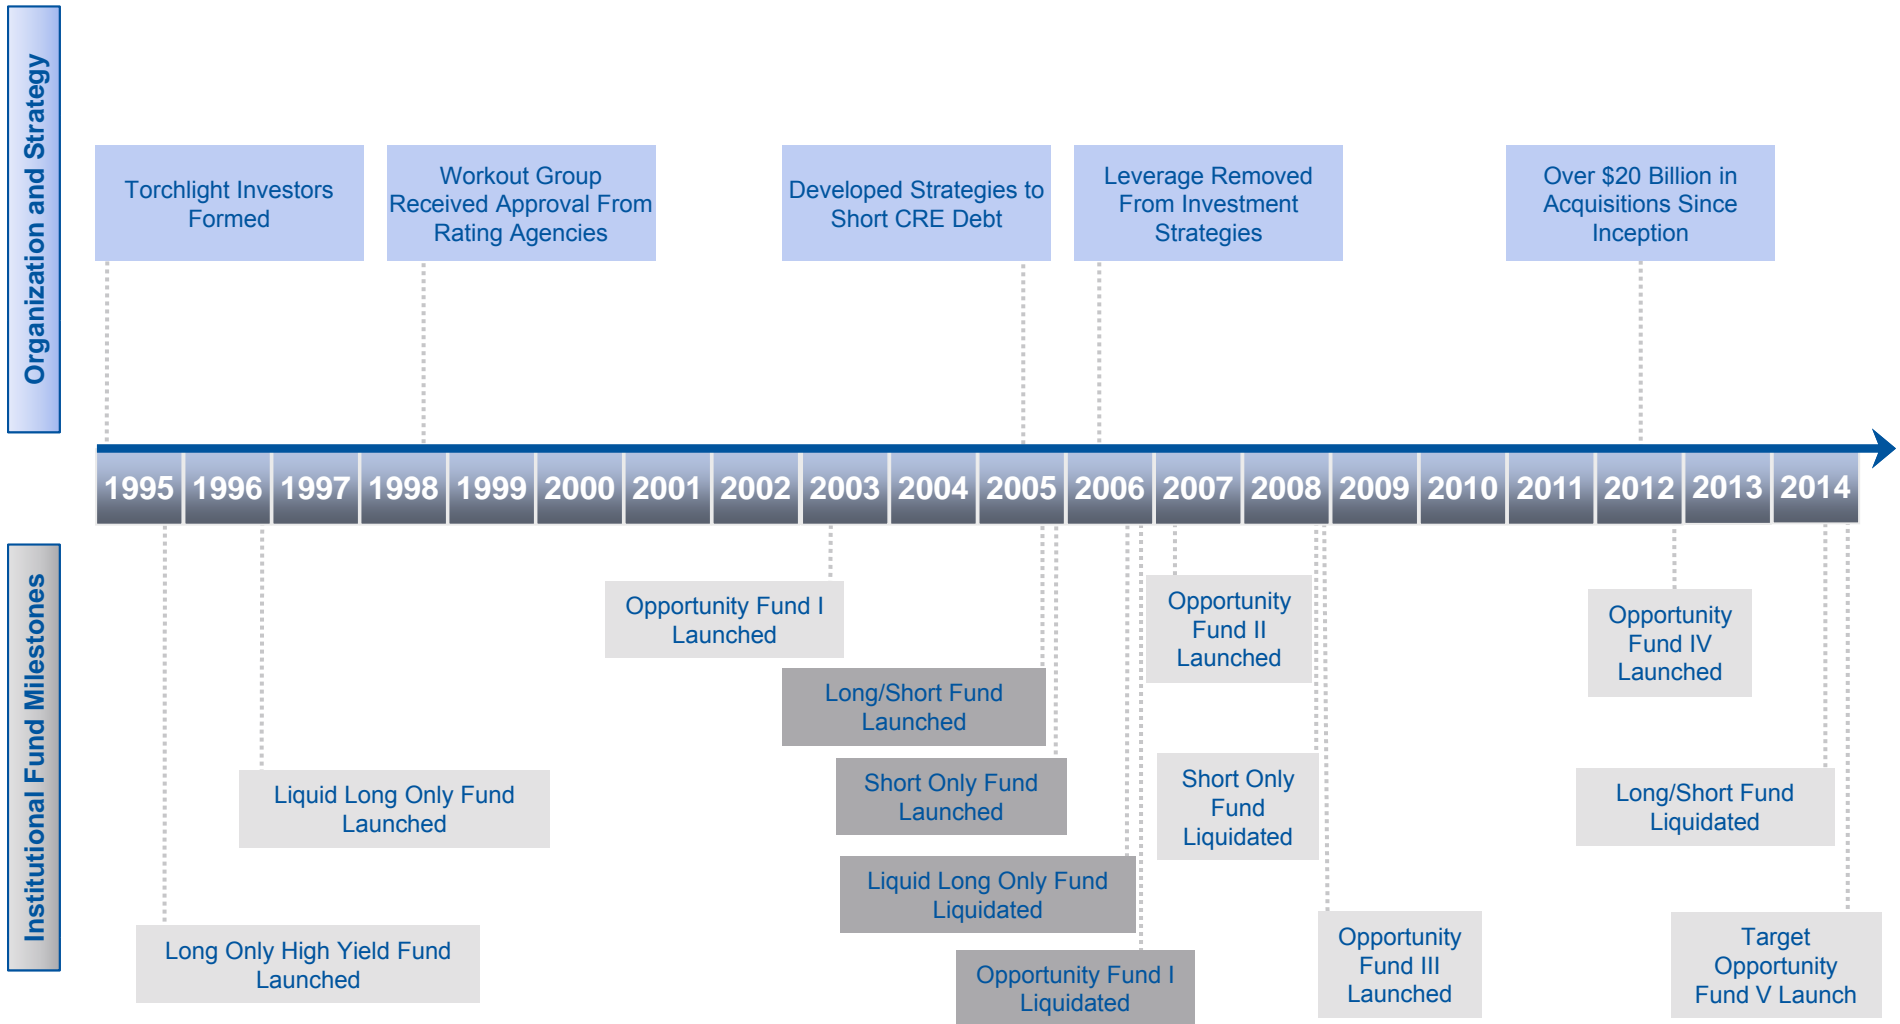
Organization and Strategy

Torchlight Investors Formed

Workout Group Received Approval From Rating Agencies

Developed Strategies to Short CRE Debt

Leverage Removed From Investment Strategies

Over $20 Billion in Acquisitions Since Inception

| 1995 | 1996 | 1997 | 1998 | 1999 | 2000 | 2001 | 2002 | 2003 | 2004 | 2005 | 2006 | 2007 | 2008 | 2009 | 2010 | 2011 | 2012 | 2013 | 2014 |
|---|---|---|---|---|---|---|---|---|---|---|---|---|---|---|---|---|---|---|---|

Institutional Fund Milestones

Opportunity Fund I Launched

Opportunity Fund II Launched

Opportunity Fund IV Launched

Long/Short Fund Launched

Short Only Fund Launched

Short Only Fund Liquidated

Liquid Long Only Fund Launched

Long/Short Fund Liquidated

Liquid Long Only Fund Liquidated

Long Only High Yield Fund Launched

Opportunity Fund I Liquidated

Opportunity Fund III Launched

Target Opportunity Fund V Launch